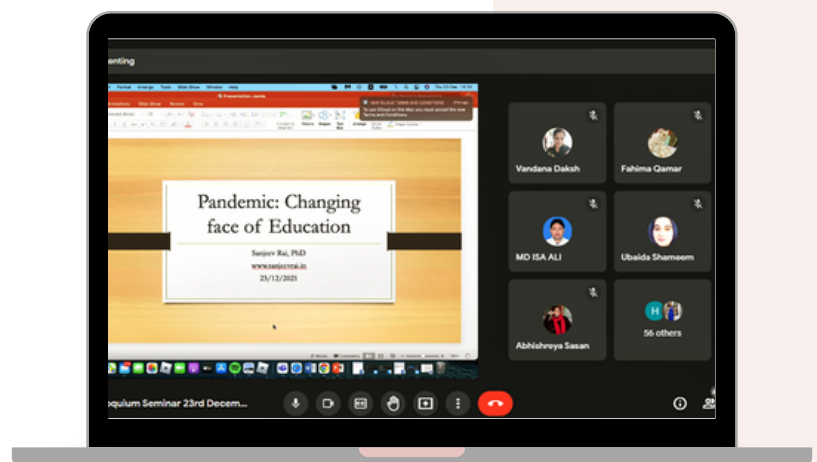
enting

Format Arrange Tools Slide Show Window Help

Presentation.pptx

NEW ICLOUD TERMS AND CONDITIONS

Pandemic: Changing face of Education

Sanjeev Rai, PhD

www.sanjeevrai.in

23/12/2021

Vandana Daksh

Fahima Qamar

MD ISA ALI

Ubaida Shameem

Abhishreya Sasan

H

56 others

oquium Seminar 23rd Decem...